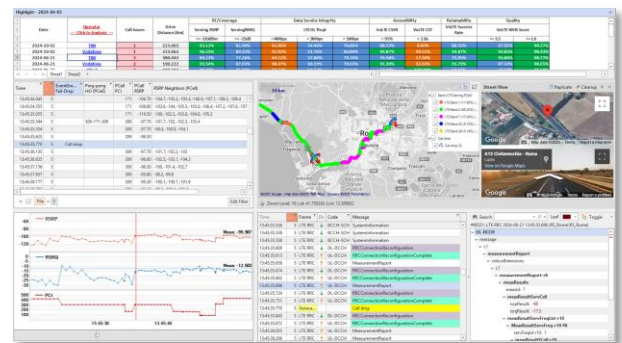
Highlight - 2024-04-02

| Date | Operator Click to Analysis | Call Issues | Drive Distance(Km) | NR Coverage | | Data Service Integrity | | | Accessibility | | Retainability | Quality | |
|---|---|---|---|---|---|---|---|---|---|---|---|---|---|
| | | | | Serving RSRP | Serving RSRQ | LTE DL Tingt | | | VoLTE CSSR | VoLTE CST | VoLTE Session Rate | VoLTE MOS Score | |
| 2024-04-02 | TIM | 2 | 223.003 | 93.17% | 61.59% | | | | 98.33% | 0.00% | 98.33% | 67.02% | 94.27% |
| 2024-04-02 | Vodafone | 1 | 223.003 | 95.23% | 95.70% | | | | | | | | |
| 2024-04-25 | TIM | | 366.603 | | | | | | | | | | |
| 2024-04-25 | Vodafone | | 198.222 | | | | | | | | | | |

Sheet1 Sheet2

Time | Event/Err... Call Drops | Ping-pong HO (PCell) | PCell PCI | PCell RSRP | RSRP Neighbors (PCell)

Call drop

Zoom Level: 12, Lat: 41.798260 (Lon: 12.309882)

Street View

Replicate Cleanup

RSRP
Mean: -95.90
RSRQ
Mean: -12.500
PCI

13:45:30

Time | Frame | Dir | Code | Message
SystemInformation
RRCConnectionReconfiguration
RRCConnectionReconfigurationComplete
MeasurementReport
Call drop

Search

measurementReport
criticalExtensions
measurementReport-r8
measResults
measId
measResultPCell
rsrpResult
rsrqResult
measResultNeighCells
MeasResultListEUTRA